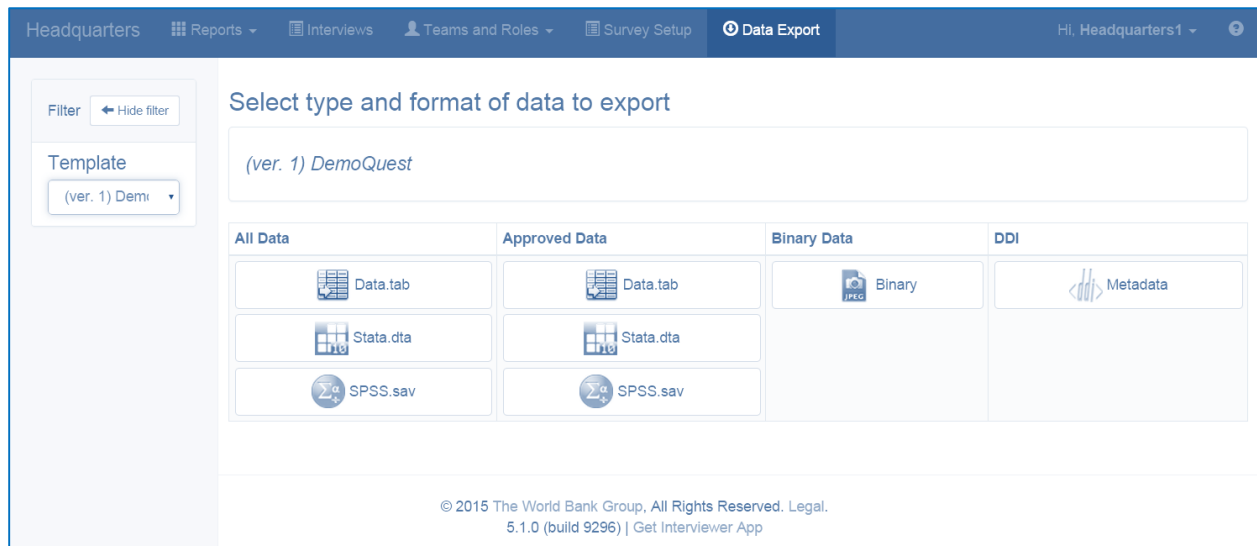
Headquarters Reports Interviews Teams and Roles Survey Setup Data Export Hi, Headquarters1 ?

Filter Hide filter

Template

(ver. 1) Demo

Select type and format of data to export

(ver. 1) DemoQuest

| All Data | Approved Data | Binary Data | DDI |
|---|---|---|---|
| Data.tab | Data.tab | JPEG Binary | Metadata |
| Stata.dta | Stata.dta | | |
| SPSS.sav | SPSS.sav | | |

© 2015 The World Bank Group, All Rights Reserved. Legal.
5.1.0 (build 9296) | Get Interviewer App